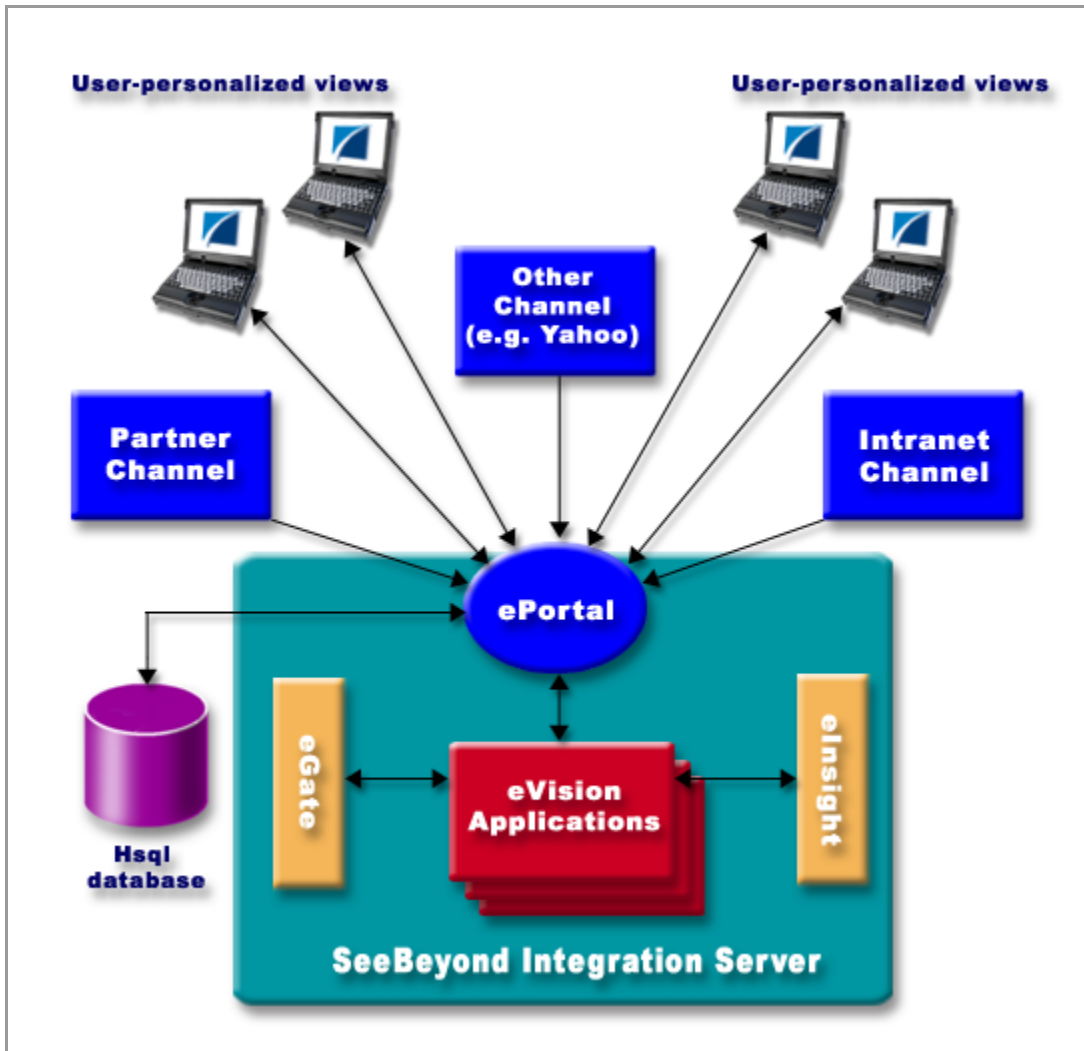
User-personalized views

User-personalized views

Other Channel (e.g. Yahoo)

Partner Channel

Intranet Channel

ePortal

eGate

eVision Applications

eInsight

Hsql database

SeeBeyond Integration Server